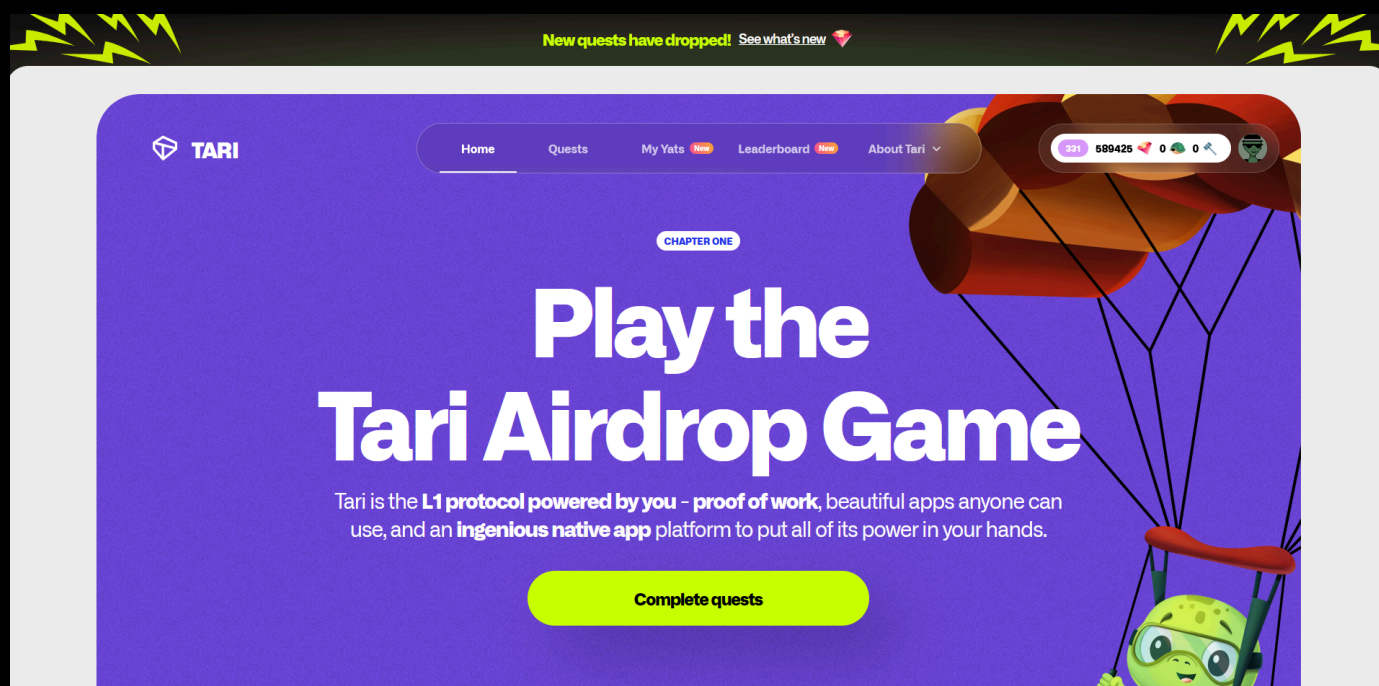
New quests have dropped! See what's new

TARI

Home Quests My Yats New Leaderboard New About Tari

331 589425 0 0

CHAPTER ONE

Play the Tari Airdrop Game

Tari is the L1 protocol powered by you - proof of work, beautiful apps anyone can use, and an ingenious native app platform to put all of its power in your hands.

Complete quests